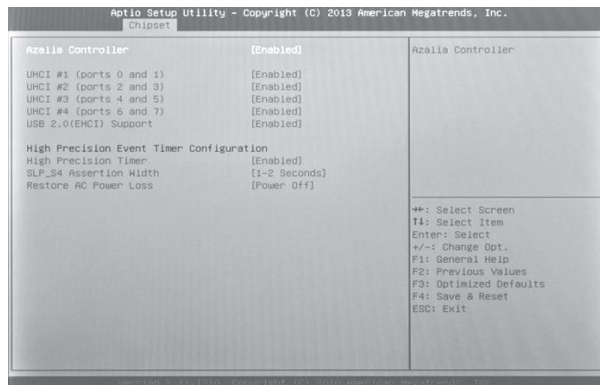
Aptio Setup Utility - Copyright (C) 2013 American Megatrends, Inc.
Chipset

| | | |
|---|---|---|
| Azalia Controller | [Enabled] | Azalia Controller |
| UHCI #1 (ports 0 and 1) | [Enabled] | |
| UHCI #2 (ports 2 and 3) | [Enabled] | |
| UHCI #3 (ports 4 and 5) | [Enabled] | |
| UHCI #4 (ports 6 and 7) | [Enabled] | |
| USB 2.0(EHCI) Support | [Enabled] | |
| High Precision Event Timer Configuration | | |
| High Precision Timer | [Enabled] | |
| SLP_S4 Assertion Width | [1-2 Seconds] | |
| Restore AC Power Loss | [Power Off] | |

→←: Select Screen
↑↓: Select Item
Enter: Select
+/-: Change Opt.
F1: General Help
F2: Previous Values
F3: Optimized Defaults
F4: Save & Reset
ESC: Exit

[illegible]